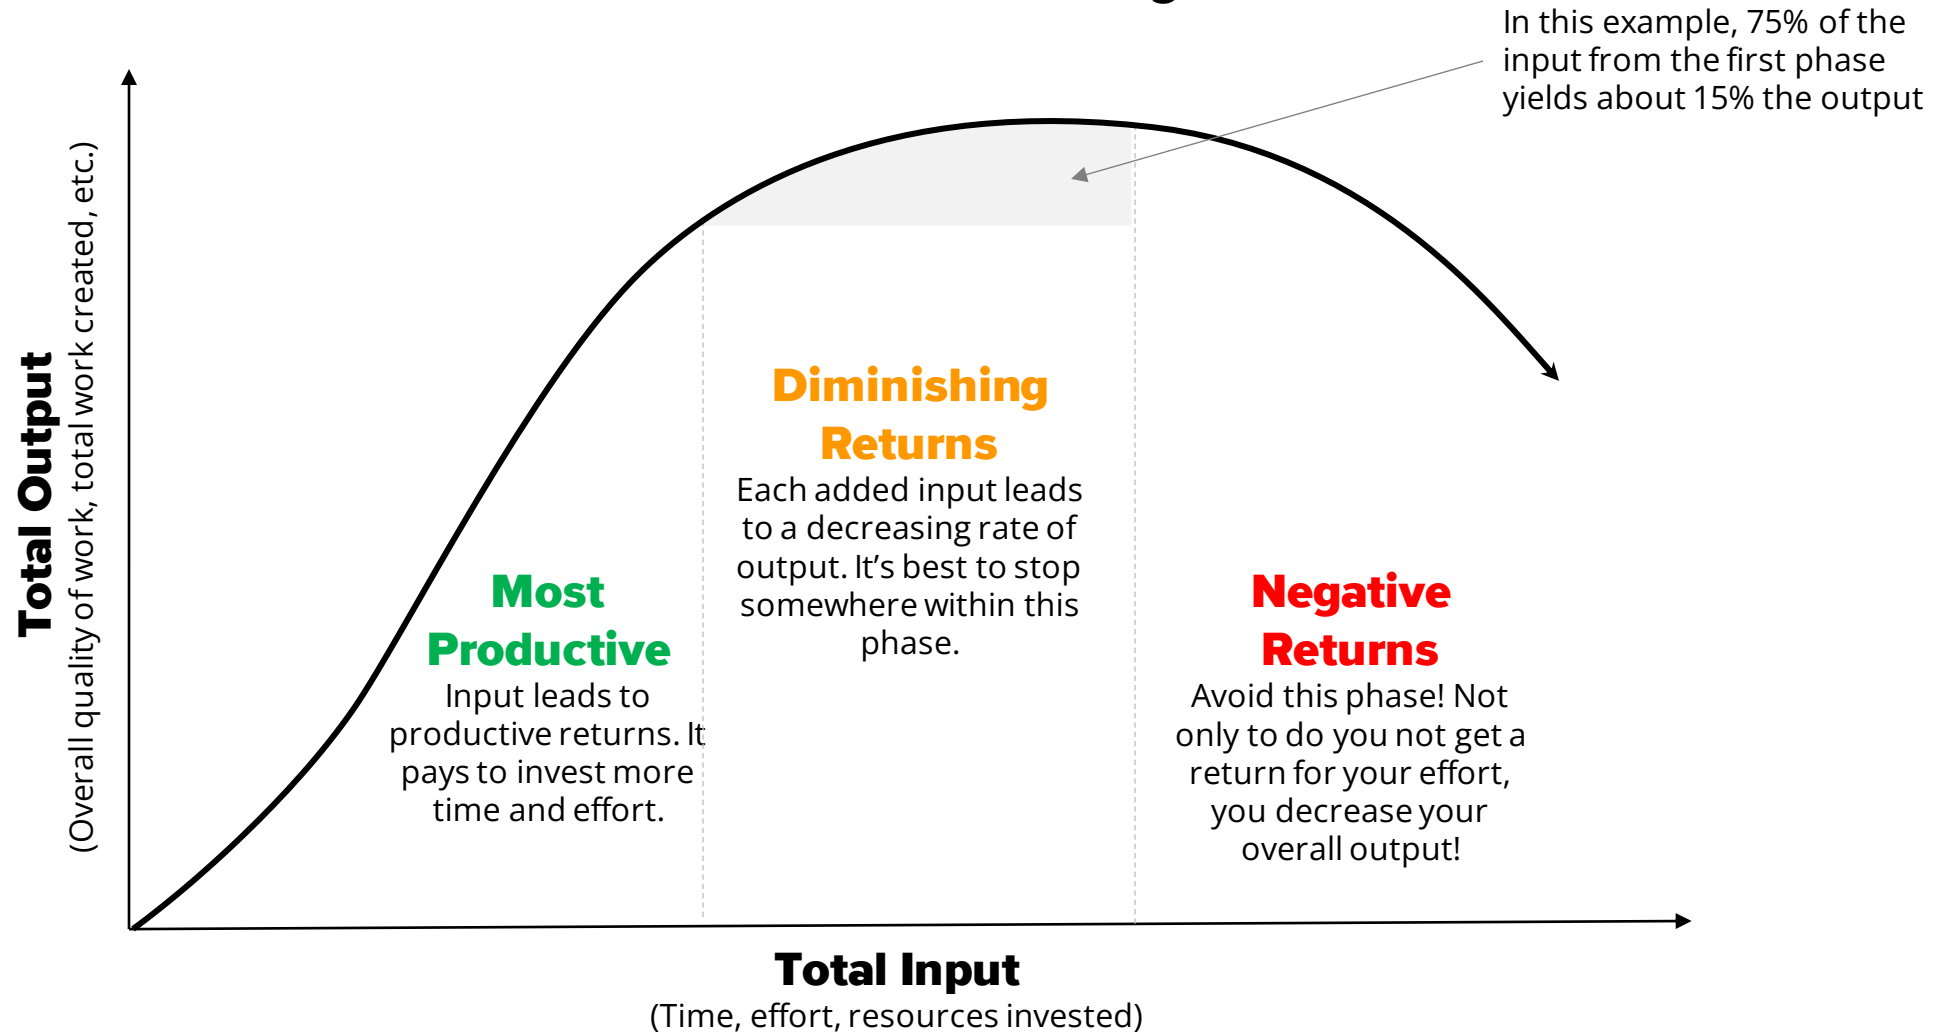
In this example, 75% of the input from the first phase yields about 15% the output

Total Output
(Overall quality of work, total work created, etc.)

Diminishing Returns
Each added input leads to a decreasing rate of output. It's best to stop somewhere within this phase.

Most Productive
Input leads to productive returns. It pays to invest more time and effort.

Negative Returns
Avoid this phase! Not only to do you not get a return for your effort, you decrease your overall output!

Total Input
(Time, effort, resources invested)